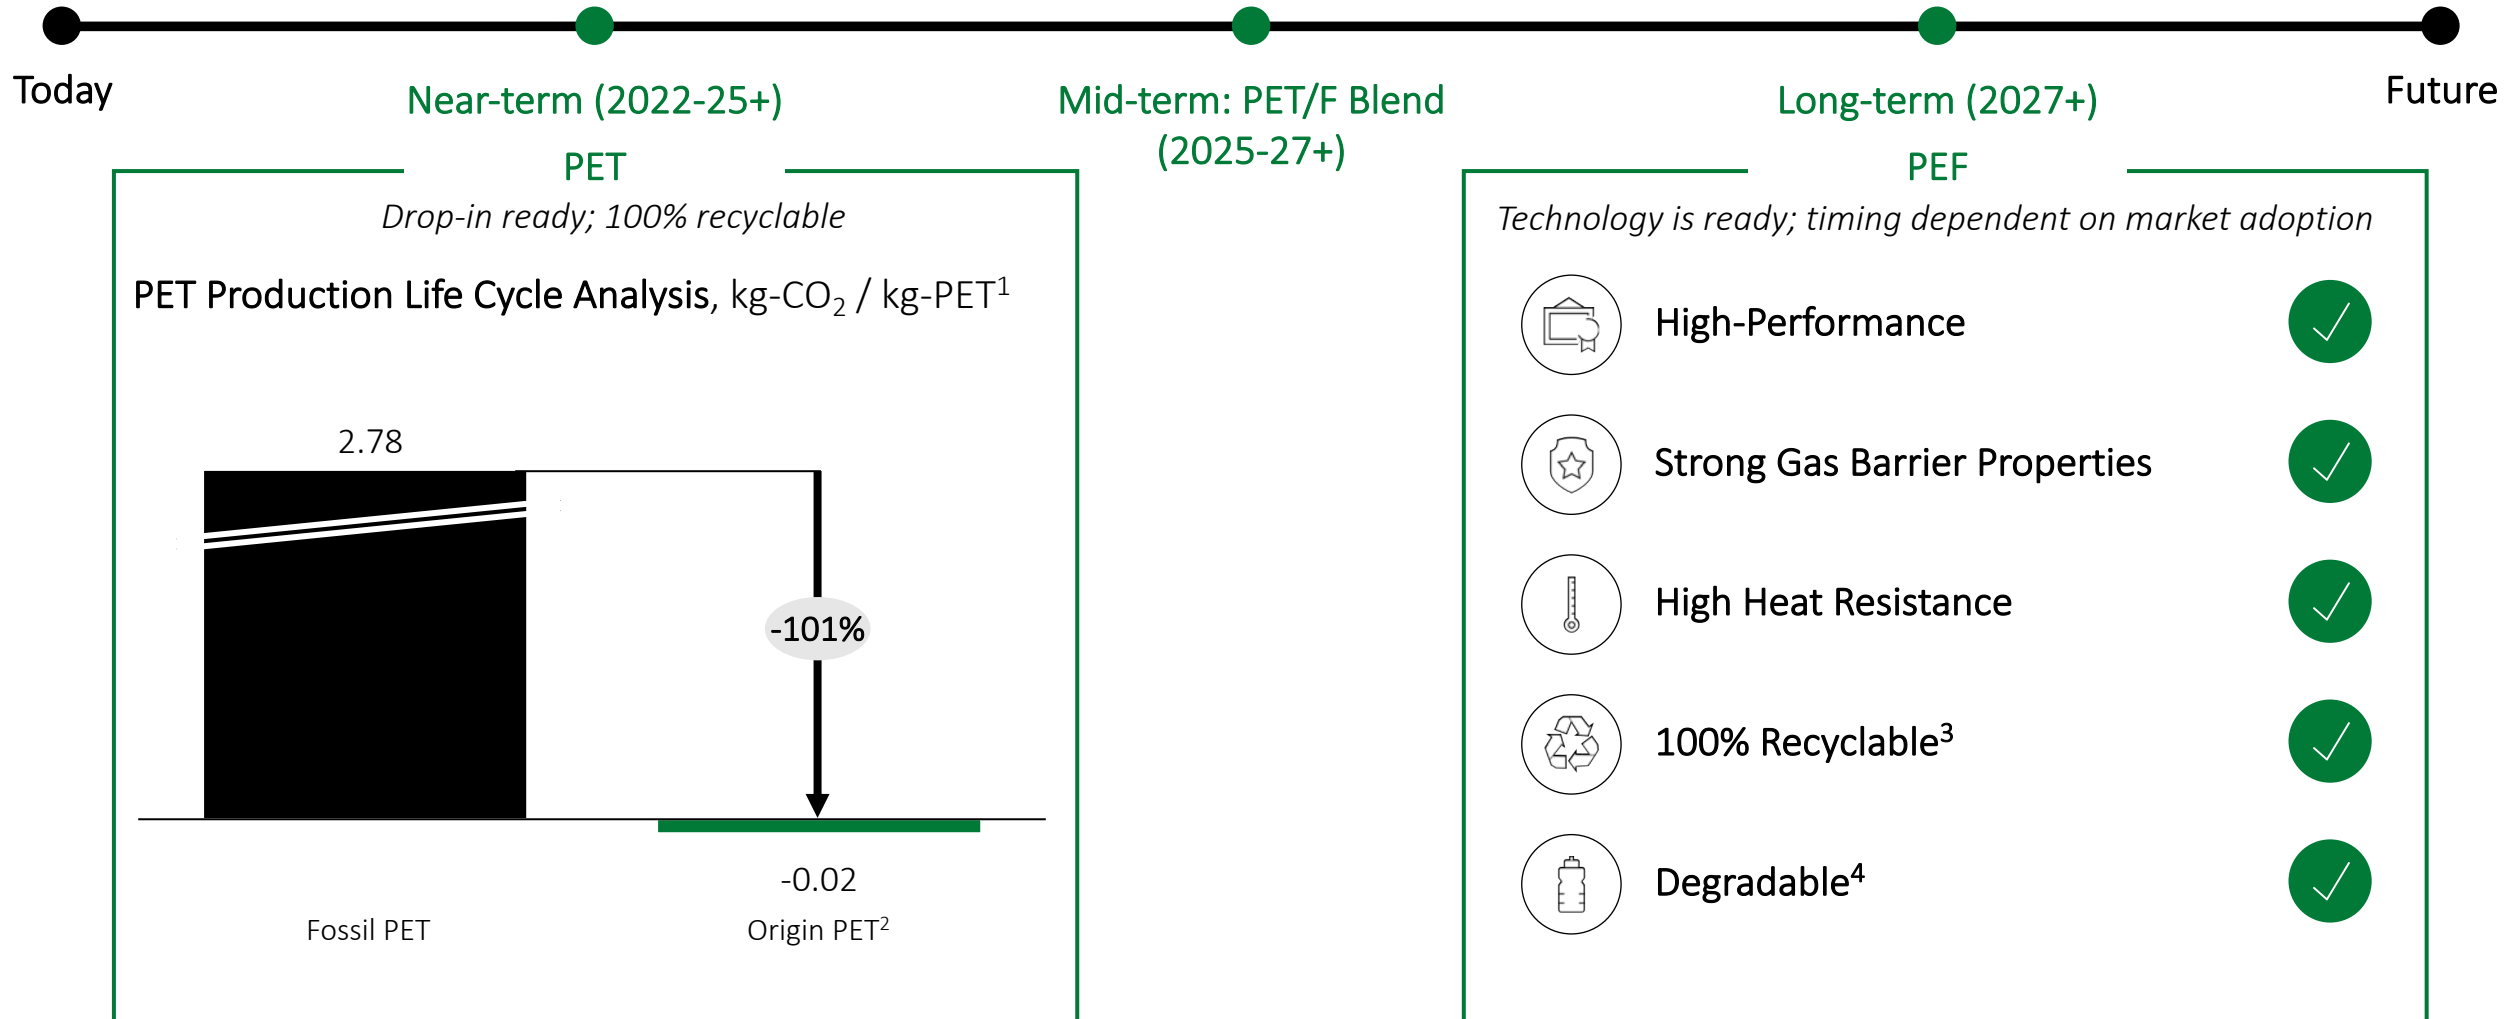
Today

Near-term (2022-25+)

Mid-term: PET/F Blend (2025-27+)

Long-term (2027+)

Future

PET

*Drop-in ready; 100% recyclable*

PET Production Life Cycle Analysis, kg-$CO_2$ / kg-PET$^1$

2.78

-101%

-0.02

Fossil PET

Origin PET$^2$

PEF

*Technology is ready; timing dependent on market adoption*

High-Performance

Strong Gas Barrier Properties

High Heat Resistance

100% Recyclable$^3$

Degradable$^4$